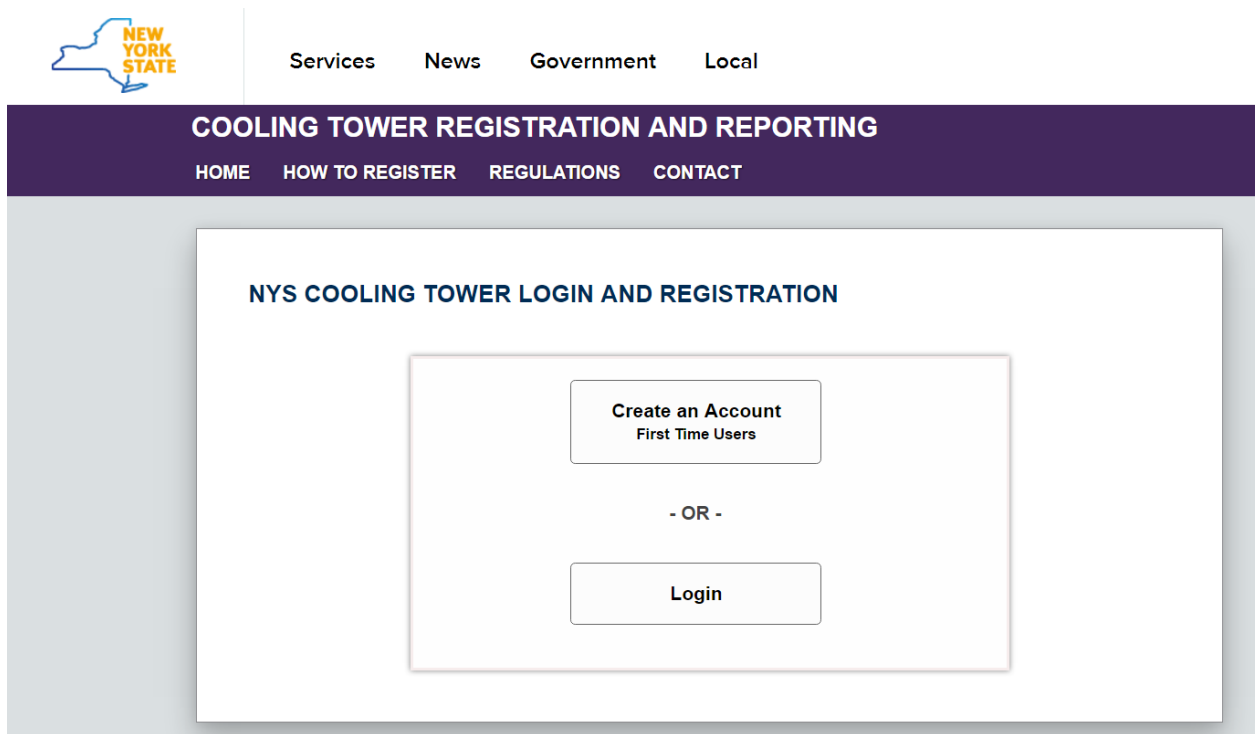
NEW YORK STATE

Services News Government Local

COOLING TOWER REGISTRATION AND REPORTING

HOME HOW TO REGISTER REGULATIONS CONTACT

NYS COOLING TOWER LOGIN AND REGISTRATION

Create an Account
First Time Users

- OR -

Login